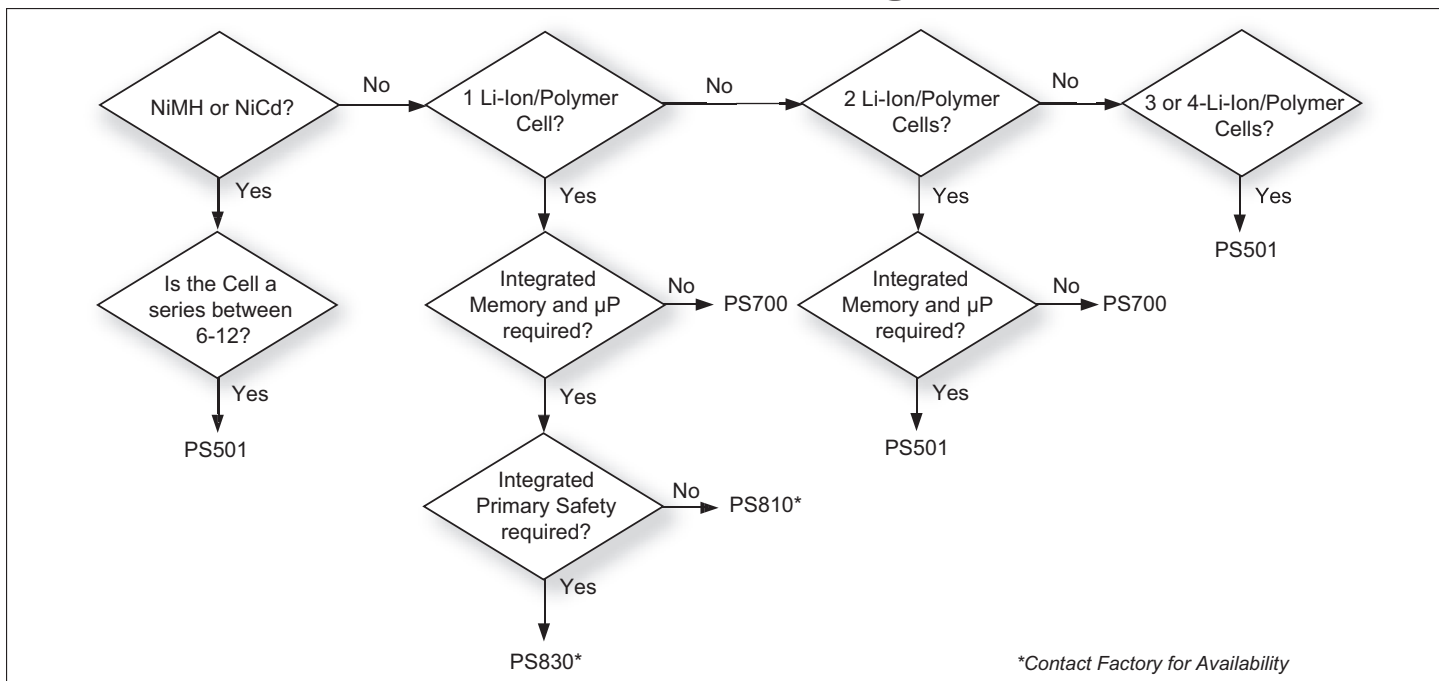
NiMH or NiCd?

No

1 Li-Ion/Polymer Cell?

No

2 Li-Ion/Polymer Cells?

No

3 or 4-Li-Ion/Polymer Cells?

Yes

Is the Cell a series between 6-12?

Yes

PS501

Yes

Integrated Memory and μP required?

No

PS700

Yes

Integrated Primary Safety required?

No

PS810*

Yes

PS830*

Yes

Integrated Memory and μP required?

No

PS700

Yes

PS501

Yes

PS501

*Contact Factory for Availability